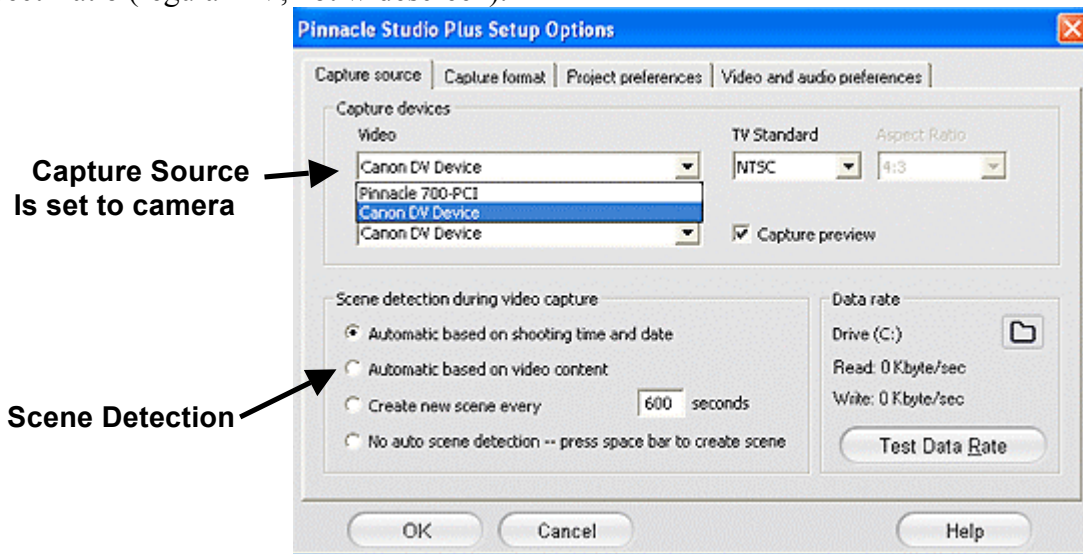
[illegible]

Pinnacle Studio Plus Setup Options

Capture source | Capture format | Project preferences | Video and audio preferences

Capture devices

Video

Canon DV Device

Pinnacle 700-PCI

Canon DV Device

Canon DV Device

TV Standard

NTSC

Aspect Ratio

4:3

Capture preview

Capture Source Is set to camera

Scene detection during video capture

Automatic based on shooting time and date

Automatic based on video content

Create new scene every 600 seconds

No auto scene detection -- press space bar to create scene

Scene Detection

Data rate

Drive (C:)

Read: 0 Kbyte/sec

Write: 0 Kbyte/sec

Test Data Rate

OK

Cancel

Help